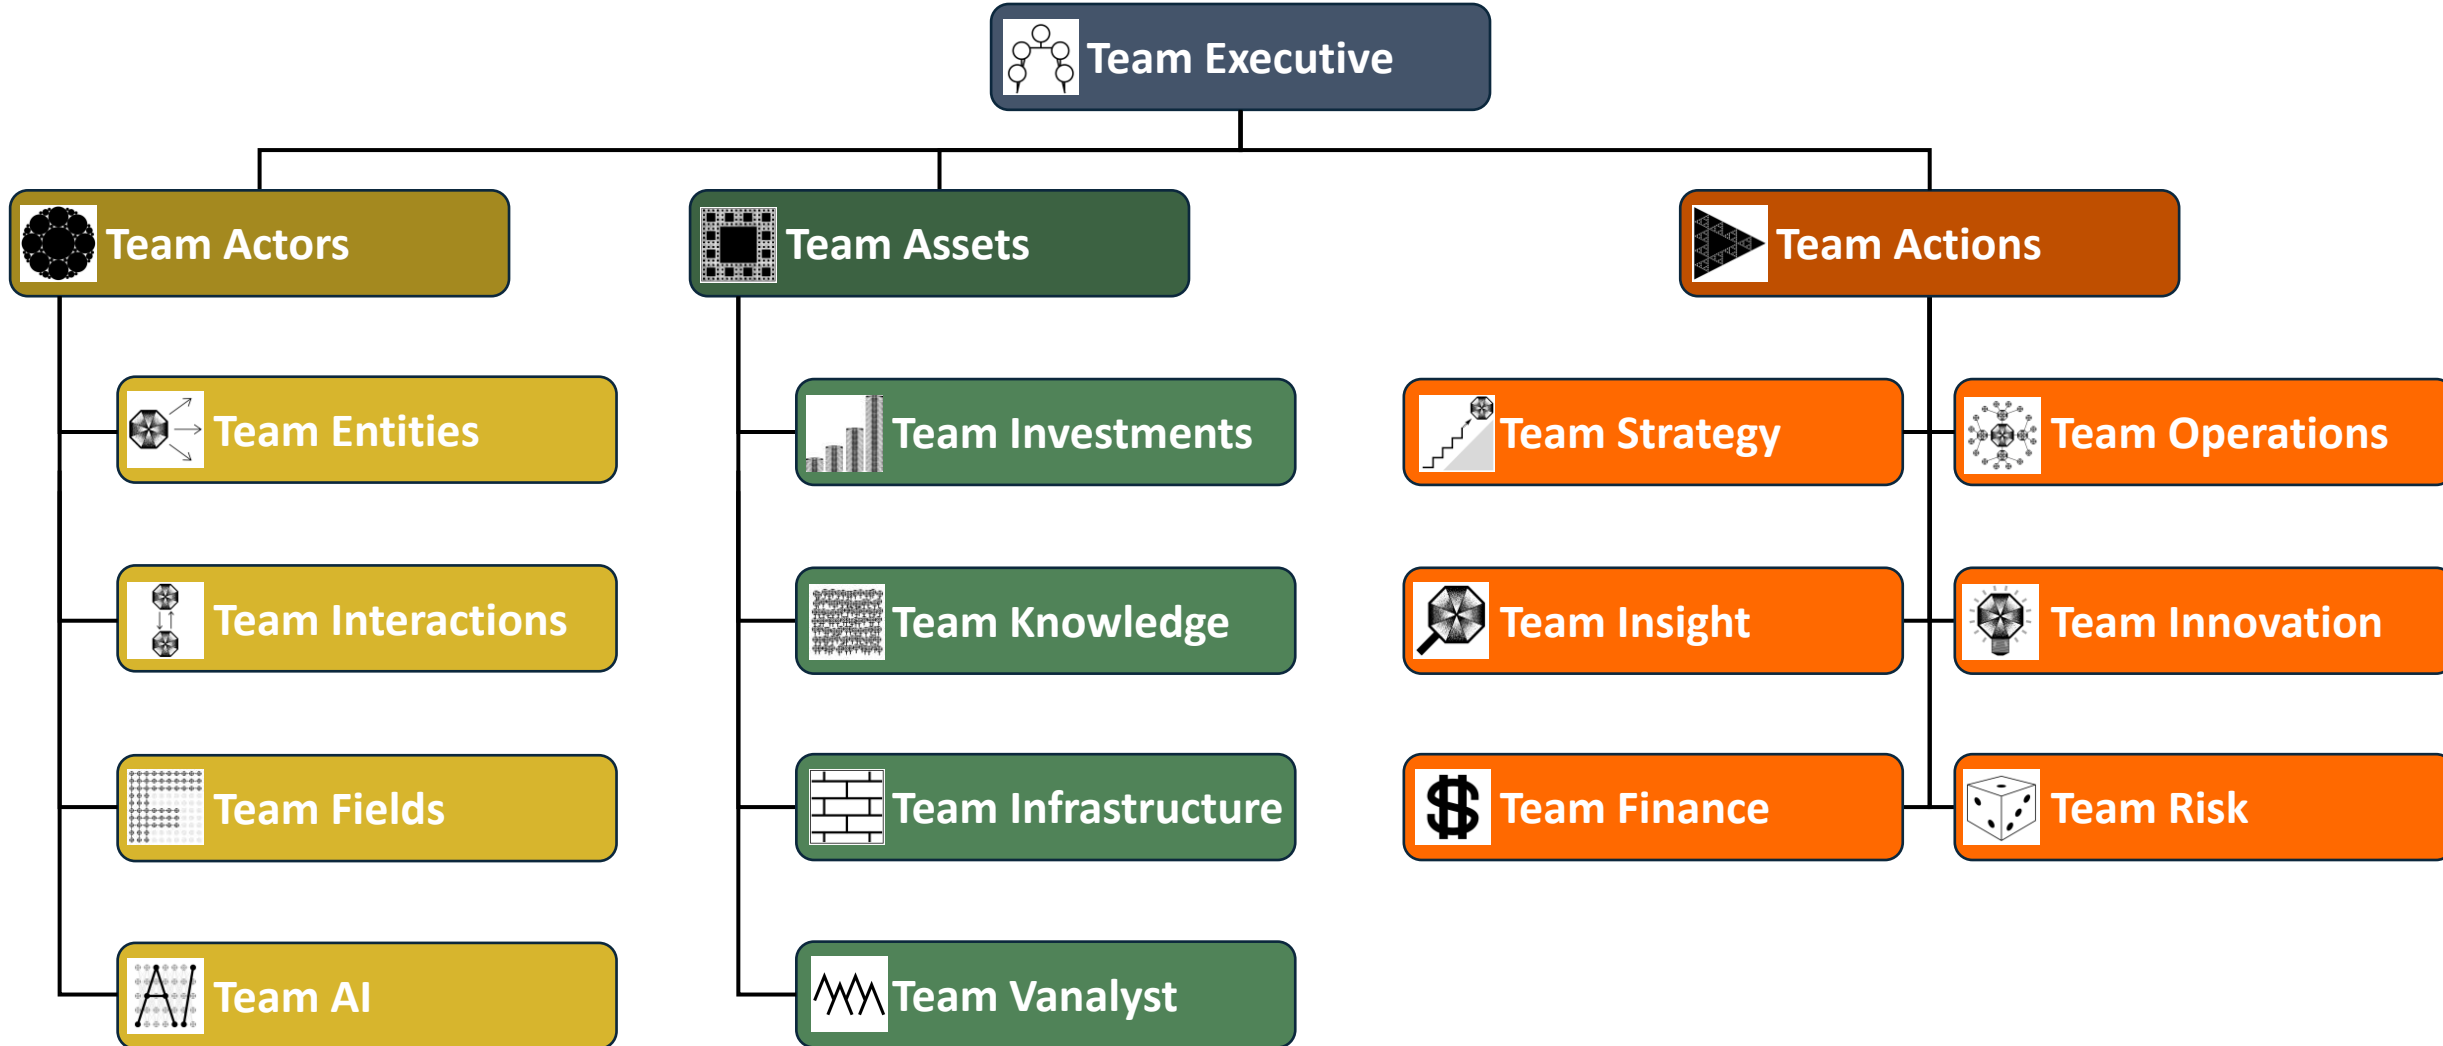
Team Executive

Team Actors

Team Entities

Team Interactions

Team Fields

Team AI

Team Assets

Team Investments

Team Knowledge

Team Infrastructure

Team Vanalyst

Team Actions

Team Strategy

Team Operations

Team Insight

Team Innovation

Team Finance

Team Risk